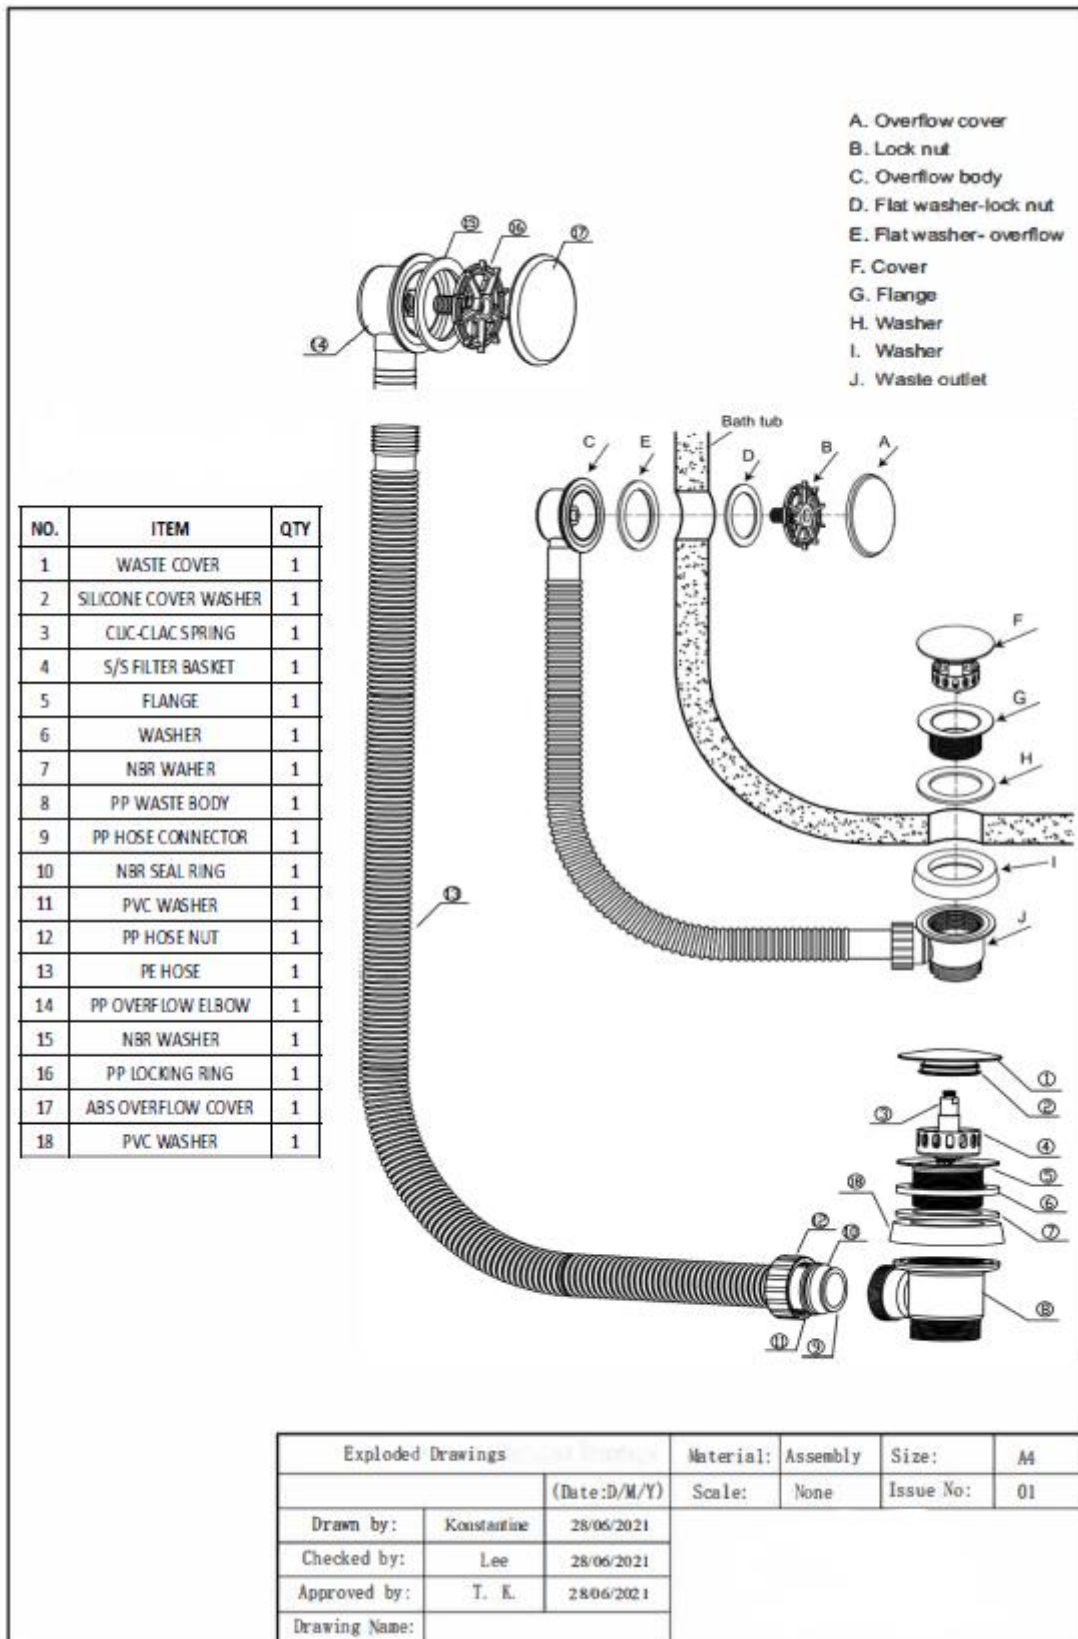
A. Overflow cover
B. Lock nut
C. Overflow body
D. Flat washer-lock nut
E. Flat washer- overflow
F. Cover
G. Flange
H. Washer
I. Washer
J. Waste outlet

⑮ ⑯ ⑰ ⑭

Bath tub
C E D B A

F G H I J

⑬

| NO. | ITEM | QTY |
|---|---|---|
| 1 | WASTE COVER | 1 |
| 2 | SILICONE COVER WASHER | 1 |
| 3 | CLIC-CLAC SPRING | 1 |
| 4 | S/S FILTER BASKET | 1 |
| 5 | FLANGE | 1 |
| 6 | WASHER | 1 |
| 7 | NBR WAHER | 1 |
| 8 | PP WASTE BODY | 1 |
| 9 | PP HOSE CONNECTOR | 1 |
| 10 | NBR SEAL RING | 1 |
| 11 | PVC WASHER | 1 |
| 12 | PP HOSE NUT | 1 |
| 13 | PE HOSE | 1 |
| 14 | PP OVERFLOW ELBOW | 1 |
| 15 | NBR WASHER | 1 |
| 16 | PP LOCKING RING | 1 |
| 17 | ABS OVERFLOW COVER | 1 |
| 18 | PVC WASHER | 1 |

① ② ③ ④ ⑤ ⑥ ⑦ ⑧ ⑱ ⑫ ⑩ ⑪ ⑨

| Exploded Drawings | | | Material: | Assembly | Size: | A4 |
|---|---|---|---|---|---|---|
| | | (Date:D/M/Y) | Scale: | None | Issue No: | 01 |
| Drawn by: | Konstantine | 28/06/2021 | | | | |
| Checked by: | Lee | 28/06/2021 | | | | |
| Approved by: | T. K. | 28/06/2021 | | | | |
| Drawing Name: | | | | | | |